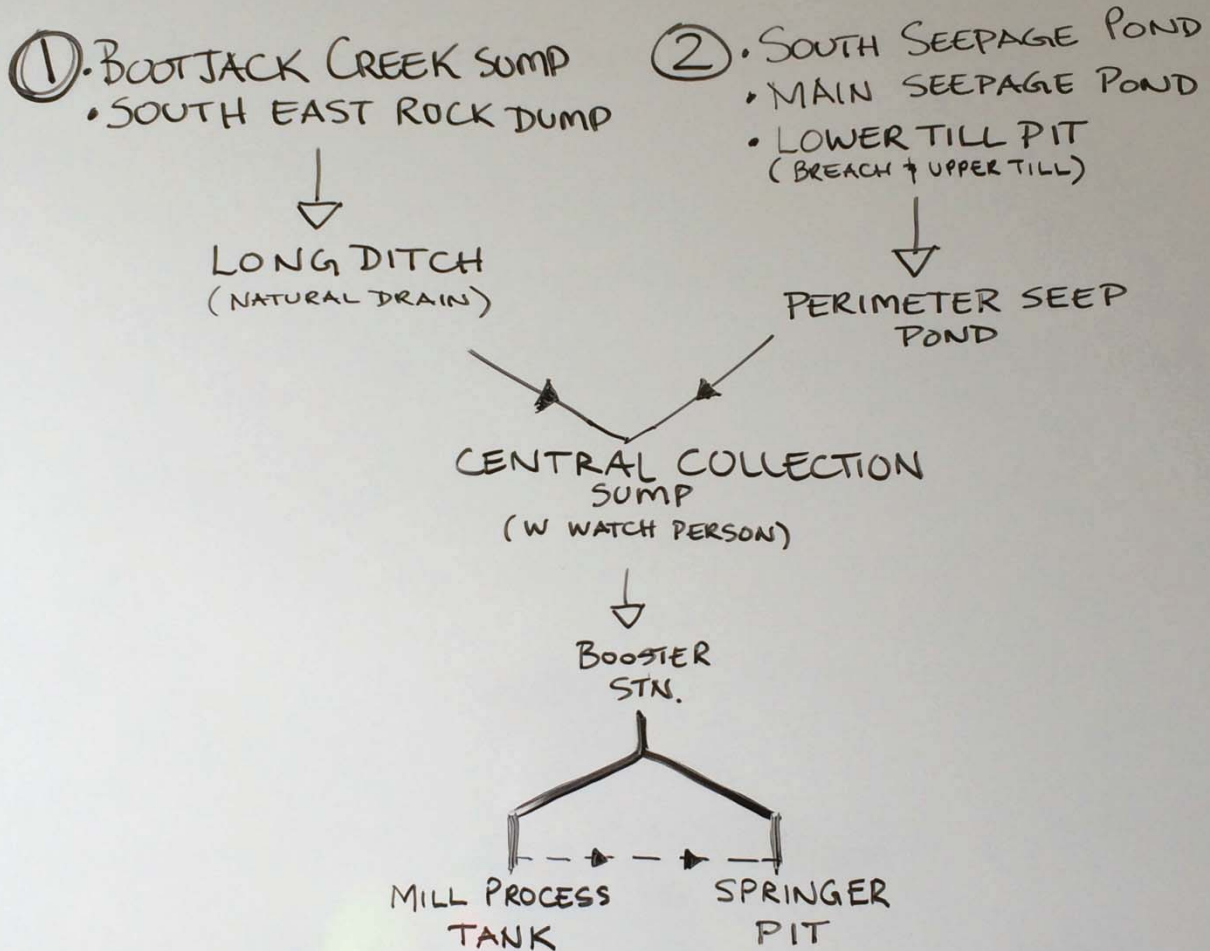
1. • BOOTJACK CREEK SUMP
• SOUTH EAST ROCK DUMP

LONG DITCH
(NATURAL DRAIN)

2. • SOUTH SEEPAGE POND
• MAIN SEEPAGE POND
• LOWER TILL PIT
(BREACH + UPPER TILL)

PERIMETER SEEP POND

CENTRAL COLLECTION SUMP
(W WATCH PERSON)

BOOSTER STN.

MILL PROCESS TANK

SPRINGER PIT